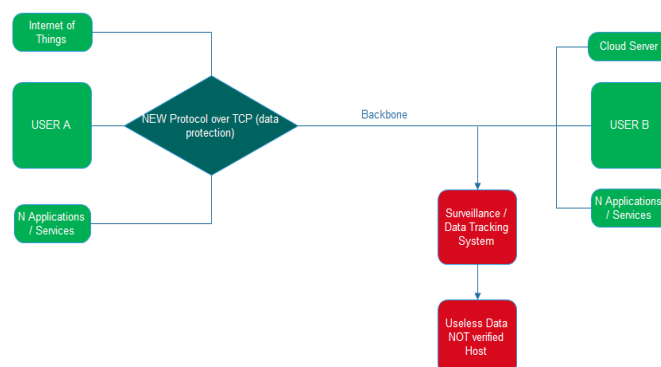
Internet of Things

USER A

N Applications / Services

NEW Protocol over TCP (data protection)

Backbone

Surveillance / Data Tracking System

Useless Data NOT verified Host

Cloud Server

USER B

N Applications / Services